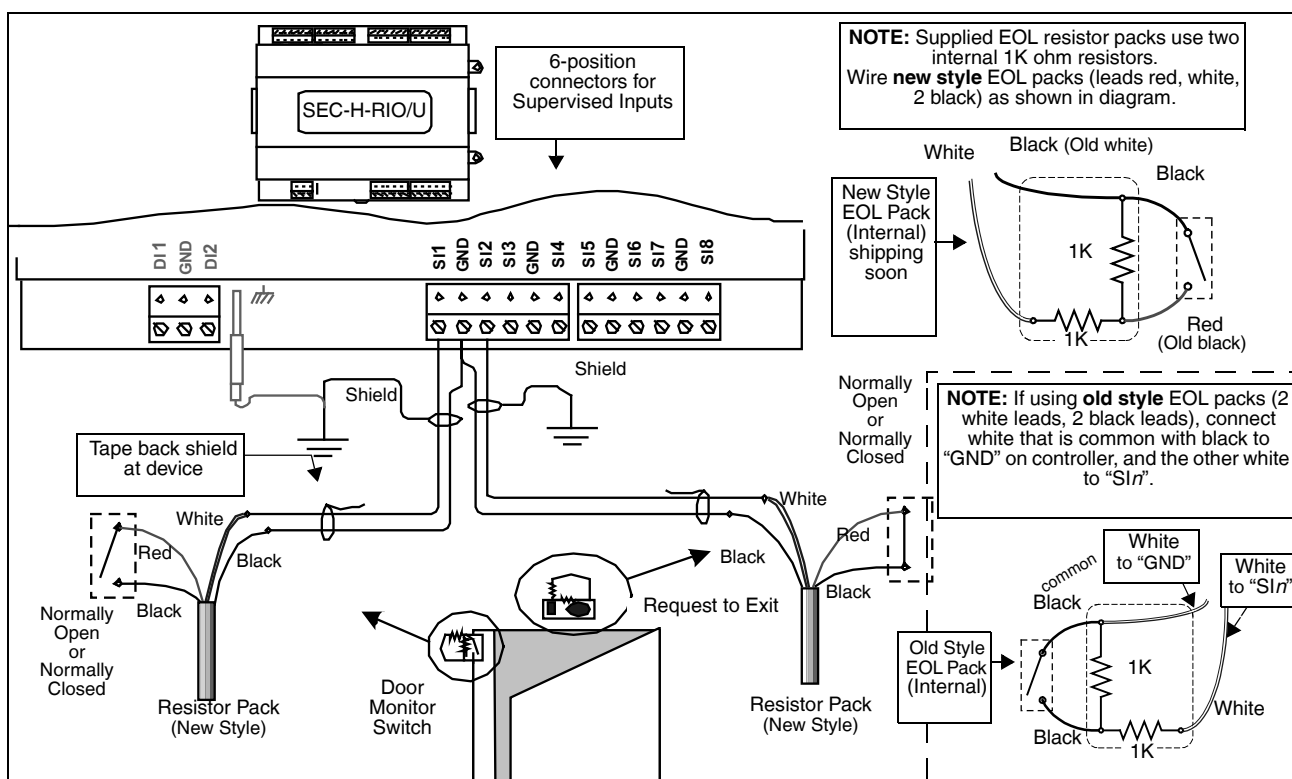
SEC-H-RIO/U

6-position connectors for Supervised Inputs

NOTE: Supplied EOL resistor packs use two internal 1K ohm resistors. Wire new style EOL packs (leads red, white, 2 black) as shown in diagram.

White

Black (Old white)

Black

New Style EOL Pack (Internal) shipping soon

1K

1K

Red (Old black)

DI1 GND DI2

SI1 GND SI2 SI3 GND SI4 SI5 SI6 SI7 GND SI8

Shield

Shield

Normally Open or Normally Closed

NOTE: If using old style EOL packs (2 white leads, 2 black leads), connect white that is common with black to "GND" on controller, and the other white to "SI$n$".

Tape back shield at device

White

White

Red

Black

Red

Black

Black

Black

Normally Open or Normally Closed

Request to Exit

White to "GND"

White to "SI$n$"

common

Black

Old Style EOL Pack (Internal)

1K

1K

White

Black

Resistor Pack (New Style)

Door Monitor Switch

Resistor Pack (New Style)